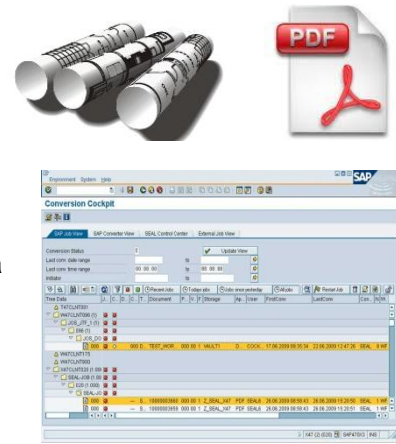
PDF

Environment System Help

SAP

Conversion Cockpit

SAP Job View | SAP Converter View | SEAL Control Center | External Job View

Conversion Status
Last conv date range
Last conv time range
Initiator

Update View

to
to
to

00:00:00
00:00:00

Recent Jobs | Todays jobs | Jobs since yesterday | All jobs | Restart Job

Tree Data | J. | C. | D. | C. | T. | Document | Nr | V. | P. | Storage | Ap. | User | FirstConv | LastConv | Con. | N. | W.

T47CLNT001
W47CLNT000 (1)
...
000 D... TEST_WOR... 000 00 1 VAULT1 D... COCK... 15.06.2009 08:35:34 22.06.2009 12:47:26 SEAL 1 WF
W47CLNT115
W47CLNT800
SEAL-JOB (1.000)
E20 (1.000)
SEAL-IS
000 ... E... 1000000000 000 00 1 Z_SEAL_V47 PDF SEAL 26.06.2009 08:50:43 26.06.2009 15:20:50 SEAL 1 WF
000 ... E... 1000000000 000 00 1 Z_SEAL_V47 PDF SEAL 26.06.2009 08:50:43 26.06.2009 15:20:51 SEAL 1 WF

147 (2) (020) SAP47003 INS